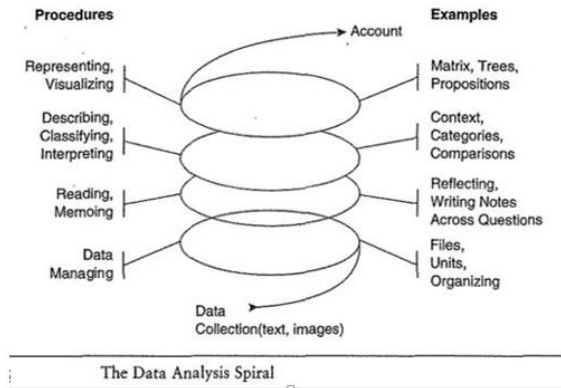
Procedures

Account

Examples

Representing, Visualizing

Matrix, Trees, Propositions

Describing, Classifying, Interpreting

Context, Categories, Comparisons

Reading, Memoing

Reflecting, Writing Notes Across Questions

Data Managing

Files, Units, Organizing

Data Collection(text, images)

The Data Analysis Spiral